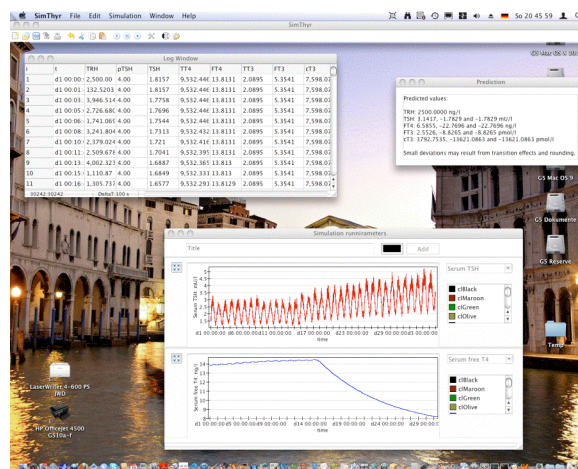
SimThyr File Edit Simulation Window Help

So 20 45 59

SimThyr

Log Window

| | t | TRH | pTSH | TSH | TT4 | FT4 | TT3 | FT3 | cT3 |
|---|---|---|---|---|---|---|---|---|---|
| 1 | d1 00:00: | 2,500.00 | 4.00 | 1.8157 | 9,532.44 | 13.8131 | 2.0895 | 5.3541 | 7,598.0 |
| 2 | d1 00:01: | 132.5203 | 4.00 | 1.8157 | 9,532.44 | 13.8131 | 2.0895 | 5.3541 | 7,598.0 |
| 3 | d1 00:03: | 3,946.51 | 4.00 | 1.7758 | 9,532.44 | 13.8131 | 2.0895 | 5.3541 | 7,598.0 |
| 4 | d1 00:05: | 2,726.68 | 4.00 | 1.7696 | 9,532.44 | 13.8131 | 2.0895 | 5.3541 | 7,598.0 |
| 5 | d1 00:06: | 1,741.06 | 4.00 | 1.7544 | 9,532.44 | 13.8131 | 2.0895 | 5.3541 | 7,598.0 |
| 6 | d1 00:08: | 3,241.80 | 4.00 | 1.7313 | 9,532.432 | 13.8131 | 2.0895 | 5.3541 | 7,598.0 |
| 7 | d1 00:10: | 2,379.02 | 4.00 | 1.721 | 9,532.41 | 13.8131 | 2.0895 | 5.3541 | 7,598.0 |
| 8 | d1 00:11: | 2,509.67 | 4.00 | 1.7041 | 9,532.395 | 13.8131 | 2.0895 | 5.3541 | 7,598.0 |
| 9 | d1 00:13: | 4,002.32 | 4.00 | 1.6887 | 9,532.365 | 13.813 | 2.0895 | 5.3541 | 7,598.0 |
| 10 | d1 00:15: | 1,110.87 | 4.00 | 1.6849 | 9,532.333 | 13.813 | 2.0895 | 5.3541 | 7,598.0 |
| 11 | d1 00:16: | 1,305.73 | 4.00 | 1.6577 | 9,532.293 | 13.8129 | 2.0895 | 5.3541 | 7,598.0 |

30242:30242 DeltaT: 100 s

Prediction

Predicted values:

TRH: 2500.0000 ng/l
TSH: 3.1417, −1.7829 and −1.7829 mU/l
FT4: 6.5855, −22.7696 and −22.7696 ng/dl
FT3: 2.5526, −8.8265 and −8.8265 pmol/l
cT3: 3792.7535, −13621.0863 and −13621.0863 pmol/l

Standard deviations may result from transition effects and rounding.

GS Mac OS 9
GS Dokumente
GS Reserve
Temp

Simulation runnraneters

Title
Add

Serum TSH
Serum TSH mU/l
5 4 3 2 1 0
d1 00:00:00 d6 00:00:00 d11 00:00:00 d17 00:00:00 d23 00:00:00 d29 00:00:00
time
clBlack
clMaroon
clGreen
clOlive

Serum free T4
Serum free T4 ng/l
14 12 10 8 6 4 2 0
d1 00:00:00 d5 00:00:00 d9 00:00:00 d14 00:00:00 d19 00:00:00 d24 00:00:00 d29 00:00:00
time
clBlack
clMaroon
clGreen
clOlive

LaserWriter 4-600 PS
JWD
HP Officejet 4500
G510a-f